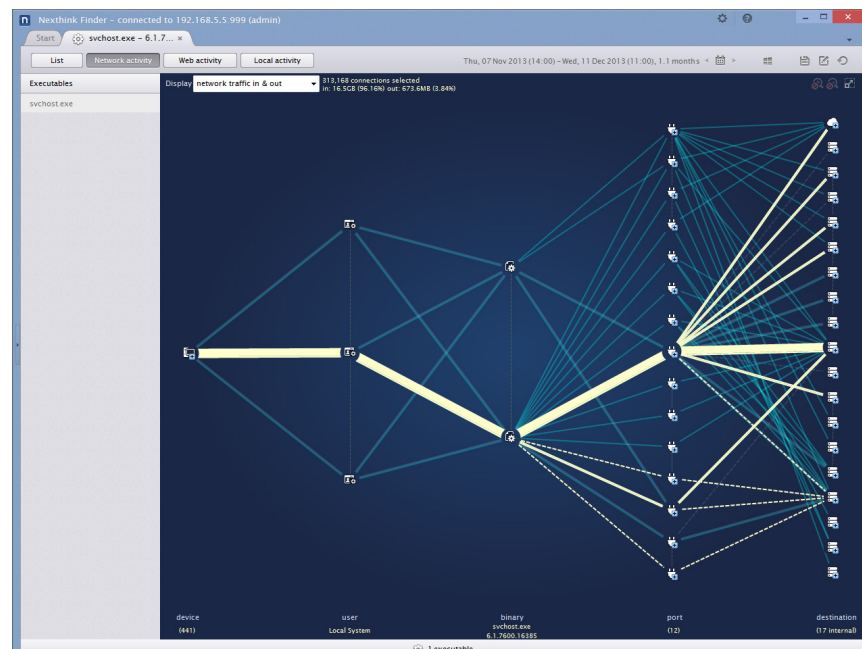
Nexthink Finder - connected to 192.168.5.5:999 (admin)

Start | svchost.exe - 6.1.7... ×

List | Network activity | Web activity | Local activity

Thu, 07 Nov 2013 (14:00) - Wed, 11 Dec 2013 (11:00), 1.1 months

Executables

svchost.exe

Display network traffic in & out

313,168 connections selected
in: 16.5GB (96.16%) out: 673.6MB (3.84%)

device
(441)

user
Local System

binary
svchost.exe
6.1.7600.16385

port
(12)

destination
(17 internal)

1 executable